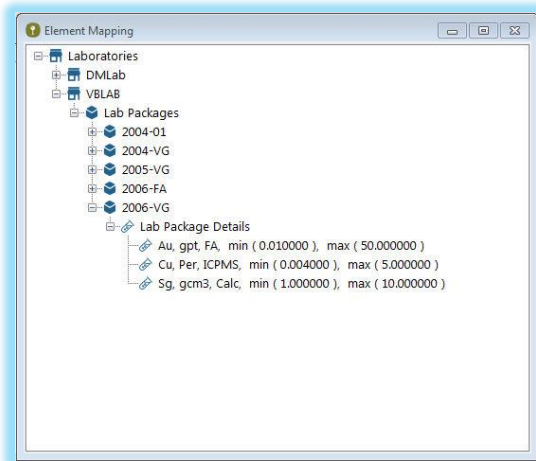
Element Mapping

Laboratories
DMLab
VBLAB
Lab Packages
2004-01
2004-VG
2005-VG
2006-FA
2006-VG
Lab Package Details
Au, gpt, FA, min ( 0.010000 ), max ( 50.000000 )
Cu, Per, ICPMS, min ( 0.004000 ), max ( 5.000000 )
Sg, gcm3, Calc, min ( 1.000000 ), max ( 10.000000 )